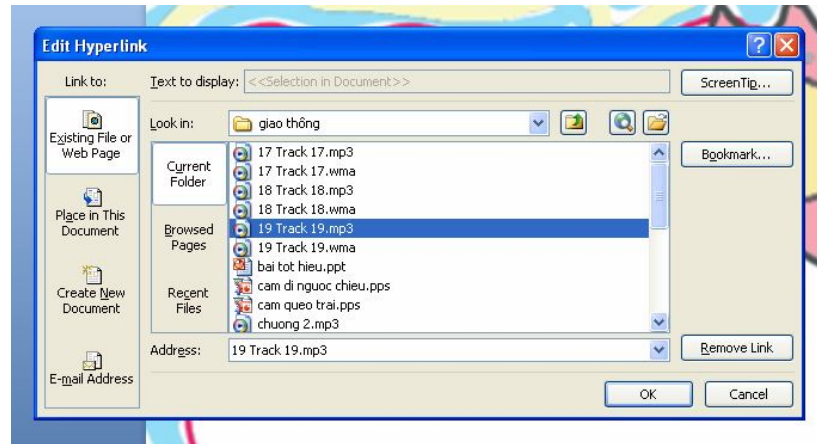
Edit Hyperlink

Link to:

Existing File or Web Page

Place in This Document

Create New Document

E-mail Address

Text to display: <<Selection in Document>>

ScreenTip...

Look in: giao thông

Current Folder

Browsed Pages

Recent Files

17 Track 17.mp3
17 Track 17.wma
18 Track 18.mp3
18 Track 18.wma
19 Track 19.mp3
19 Track 19.wma
bai tot hieu.ppt
cam di nguoc chieu.pps
cam queo trai.pps
chuong 2.mp3

Bookmark...

Address: 19 Track 19.mp3

Remove Link

OK

Cancel